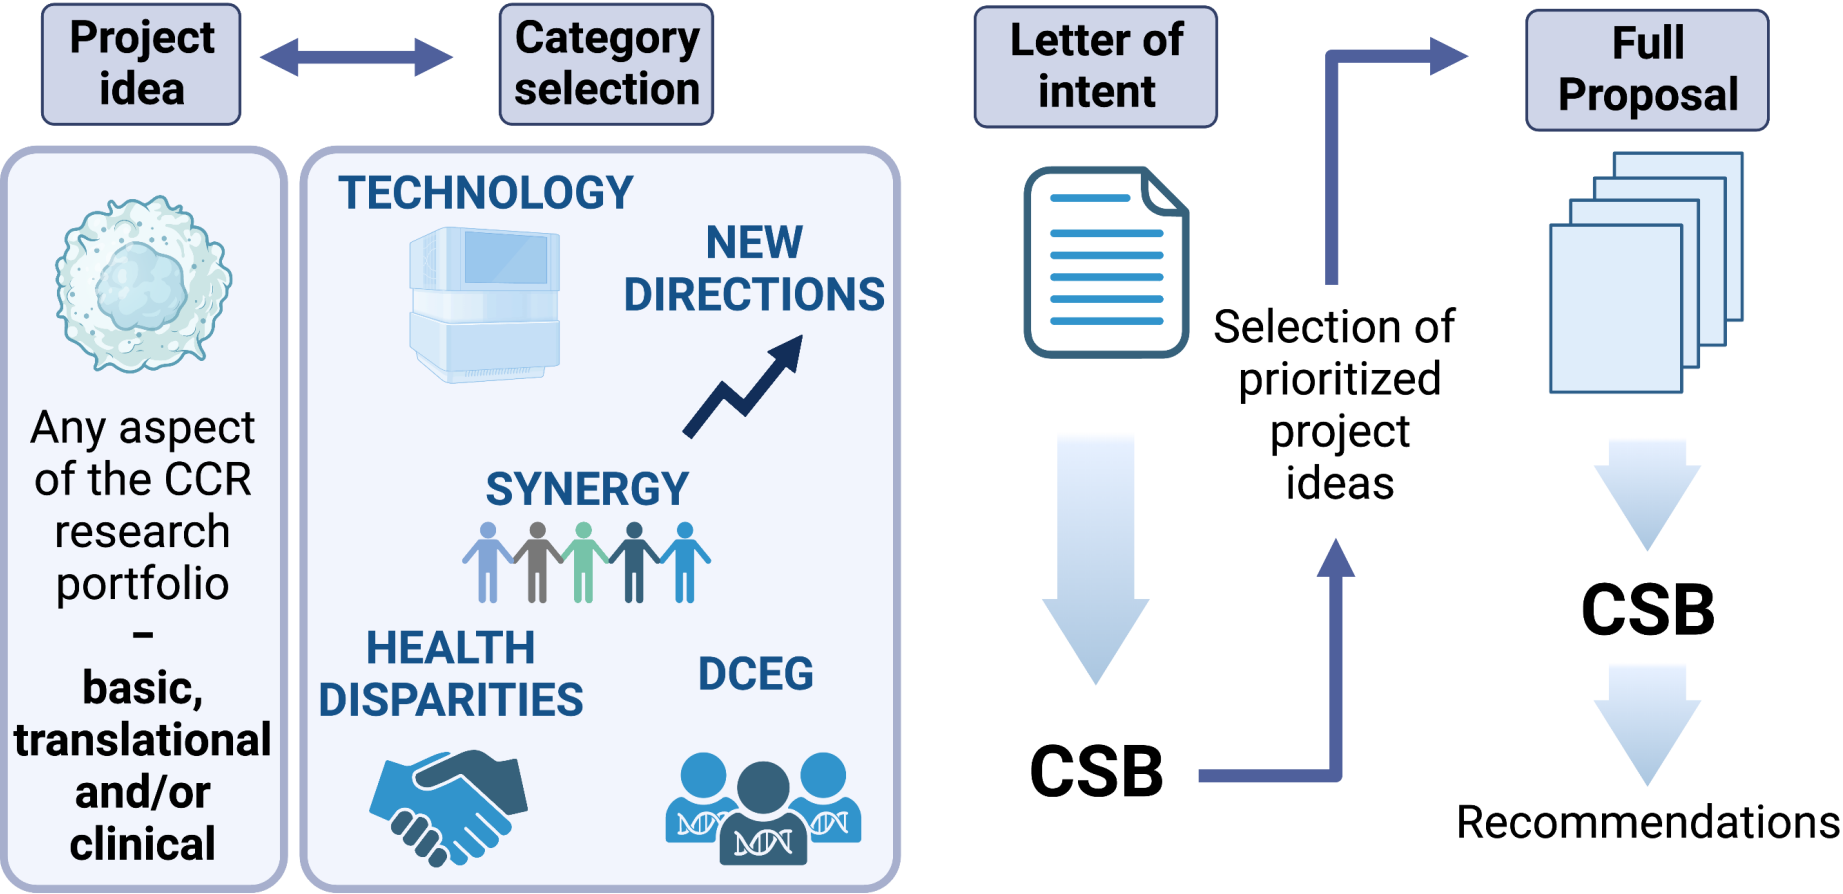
Project idea

Category selection

Letter of intent

Full Proposal

Any aspect of the CCR research portfolio – basic, translational and/or clinical

TECHNOLOGY

NEW DIRECTIONS

SYNERGY

HEALTH DISPARITIES

DCEG

Selection of prioritized project ideas

CSB

CSB

Recommendations